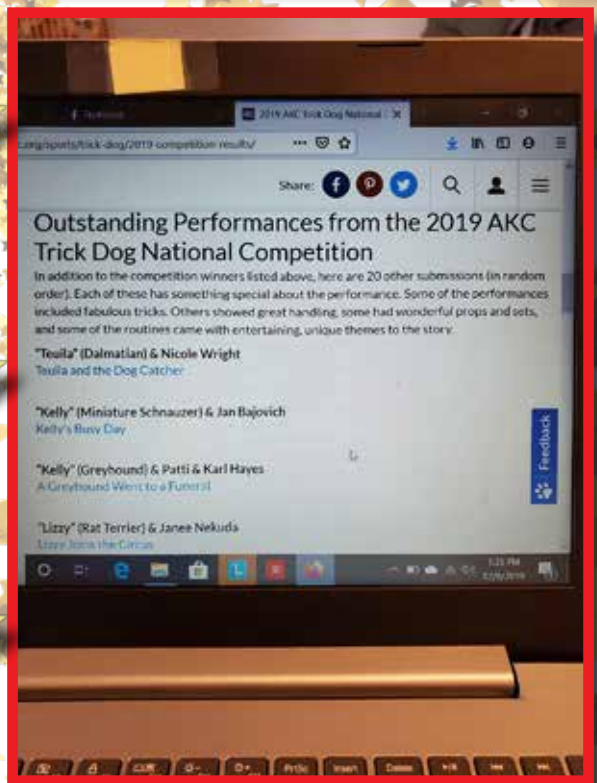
2019 AKC Trick Dog National

.org/sports/trick-dog/2019-competition-results/

Share:

Outstanding Performances from the 2019 AKC Trick Dog National Competition

In addition to the competition winners listed above, here are 20 other submissions (in random order). Each of these has something special about the performance. Some of the performances included fabulous tricks. Others showed great handling, some had wonderful props and sets, and some of the routines came with entertaining, unique themes to the story.

"Teuila" (Dalmatian) & Nicole Wright
Teuila and the Dog Catcher

"Kelly" (Miniature Schnauzer) & Jan Bajovich
Kelly's Busy Day

"Kelly" (Greyhound) & Patti & Karl Hayes
A Greyhound Went to a Funeral

"Lizzy" (Rat Terrier) & Janee Nekuda
Lizzy Joins the Circus

Feedback

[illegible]

PrtSc Insert Delete